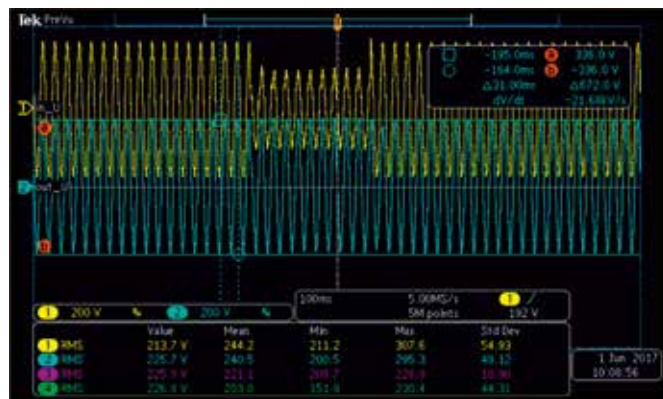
Tek PreVu

-195.0ms 336.0 V
-164.0ms -336.0 V
Δ31.00ms Δ672.0 V
dV/dt -21.68kV/s

1 200 V 2 200 V

100ms 5.00MS/s 5M points 1 192 V

| | Value | Mean | Min | Max | Std Dev |
|---|---|---|---|---|---|
| 1 RMS | 213.7 V | 244.2 | 211.2 | 307.6 | 54.93 |
| 2 RMS | 225.7 V | 240.5 | 200.5 | 295.3 | 49.12 |
| 3 RMS | 225.9 V | 221.1 | 209.7 | 226.8 | 18.90 |
| 4 RMS | 226.9 V | 203.0 | 151.9 | 230.4 | 44.31 |

1 Jun 2017
10:08:56